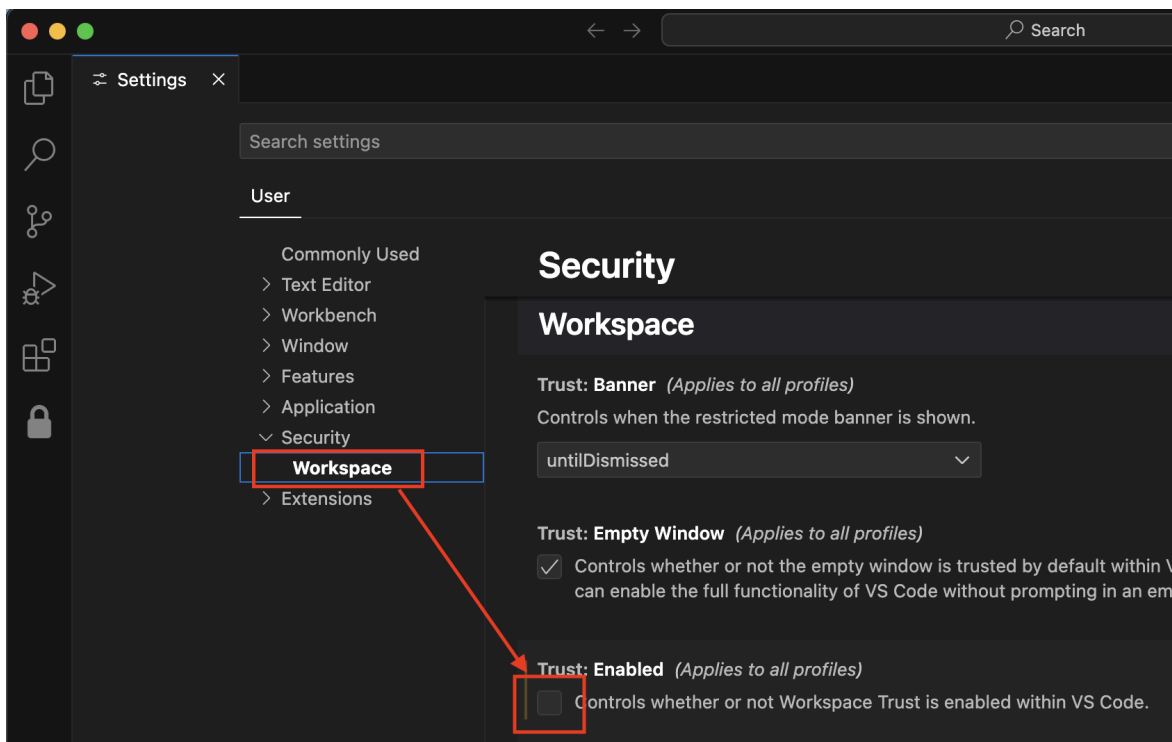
Search

Settings ×

Search settings

User

Commonly Used
> Text Editor
> Workbench
> Window
> Features
> Application
∨ Security
Workspace
> Extensions

Security

Workspace

Trust: Banner (Applies to all profiles)
Controls when the restricted mode banner is shown.

untilDismissed

Trust: Empty Window (Applies to all profiles)
Controls whether or not the empty window is trusted by default within V can enable the full functionality of VS Code without prompting in an em

Trust: Enabled (Applies to all profiles)
Controls whether or not Workspace Trust is enabled within VS Code.